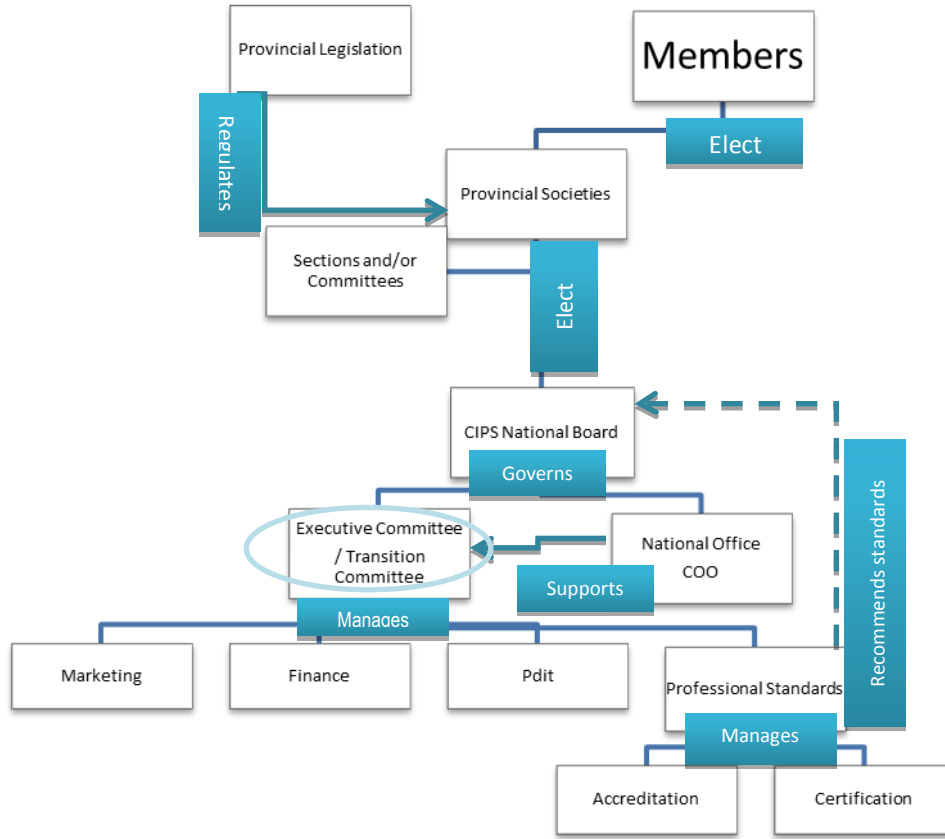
Provincial Legislation

Members

Regulates

Elect

Provincial Societies

Sections and/or Committees

Elect

CIPS National Board

Governs

Recommends standards

Executive Committee / Transition Committee

National Office COO

Supports

Manages

Marketing

Finance

Pdit

Professional Standards

Manages

Accreditation

Certification